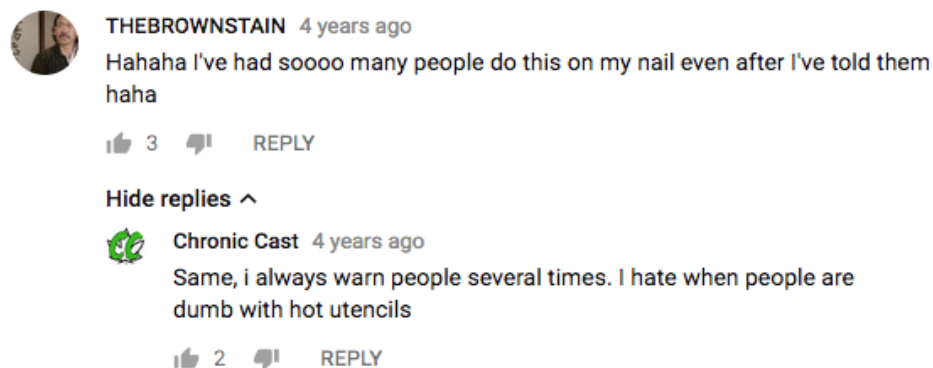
THEBROWNSTAIN 4 years ago
Hahaha I've had soooo many people do this on my nail even after I've told them haha

3 REPLY

Hide replies

Chronic Cast 4 years ago
Same, i always warn people several times. I hate when people are dumb with hot utencils

2 REPLY